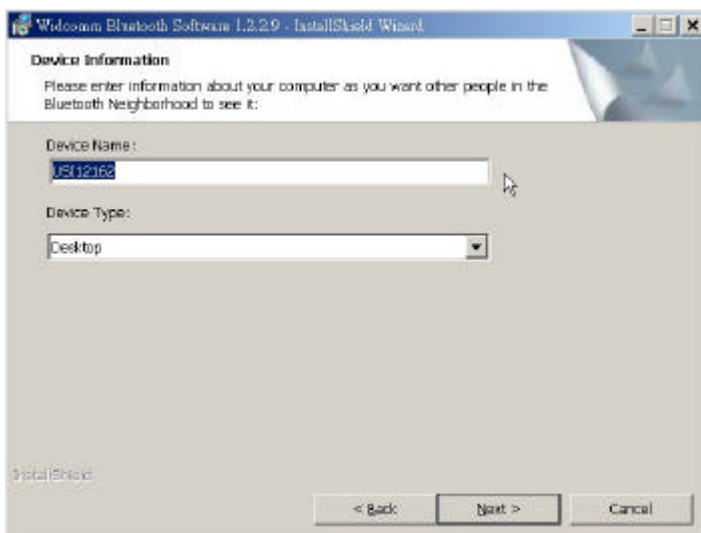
Widcomm Bluetooth Software 1.2.2.9 - InstallShield Wizard

Device Information

Please enter information about your computer as you want other people in the Bluetooth Neighborhood to see it:

Device Name:

USI12162

Device Type:

Desktop

InstallShield

< Back

Next >

Cancel